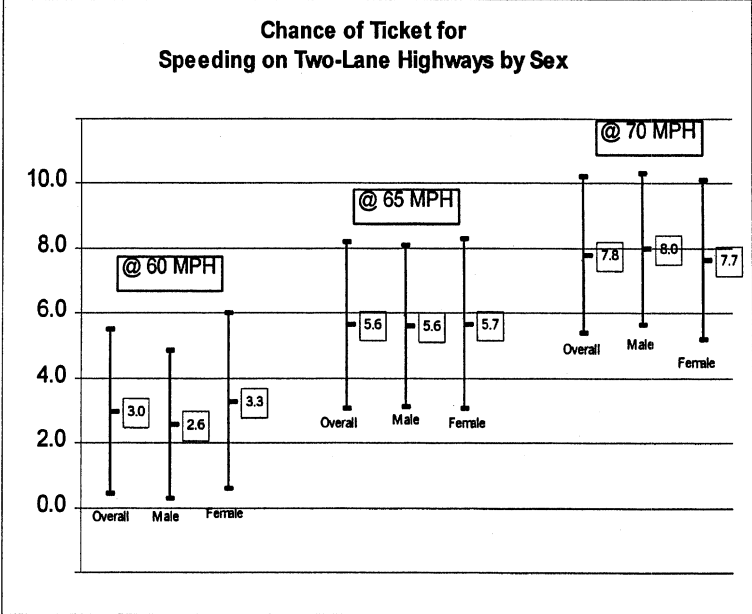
Chance of Ticket for Speeding on Two-Lane Highways by Sex

10.0
8.0
6.0
4.0
2.0
0.0

@ 60 MPH
3.0
2.6
3.3
Overall
Male
Female

@ 65 MPH
5.6
5.6
5.7
Overall
Male
Female

@ 70 MPH
7.8
8.0
7.7
Overall
Male
Female